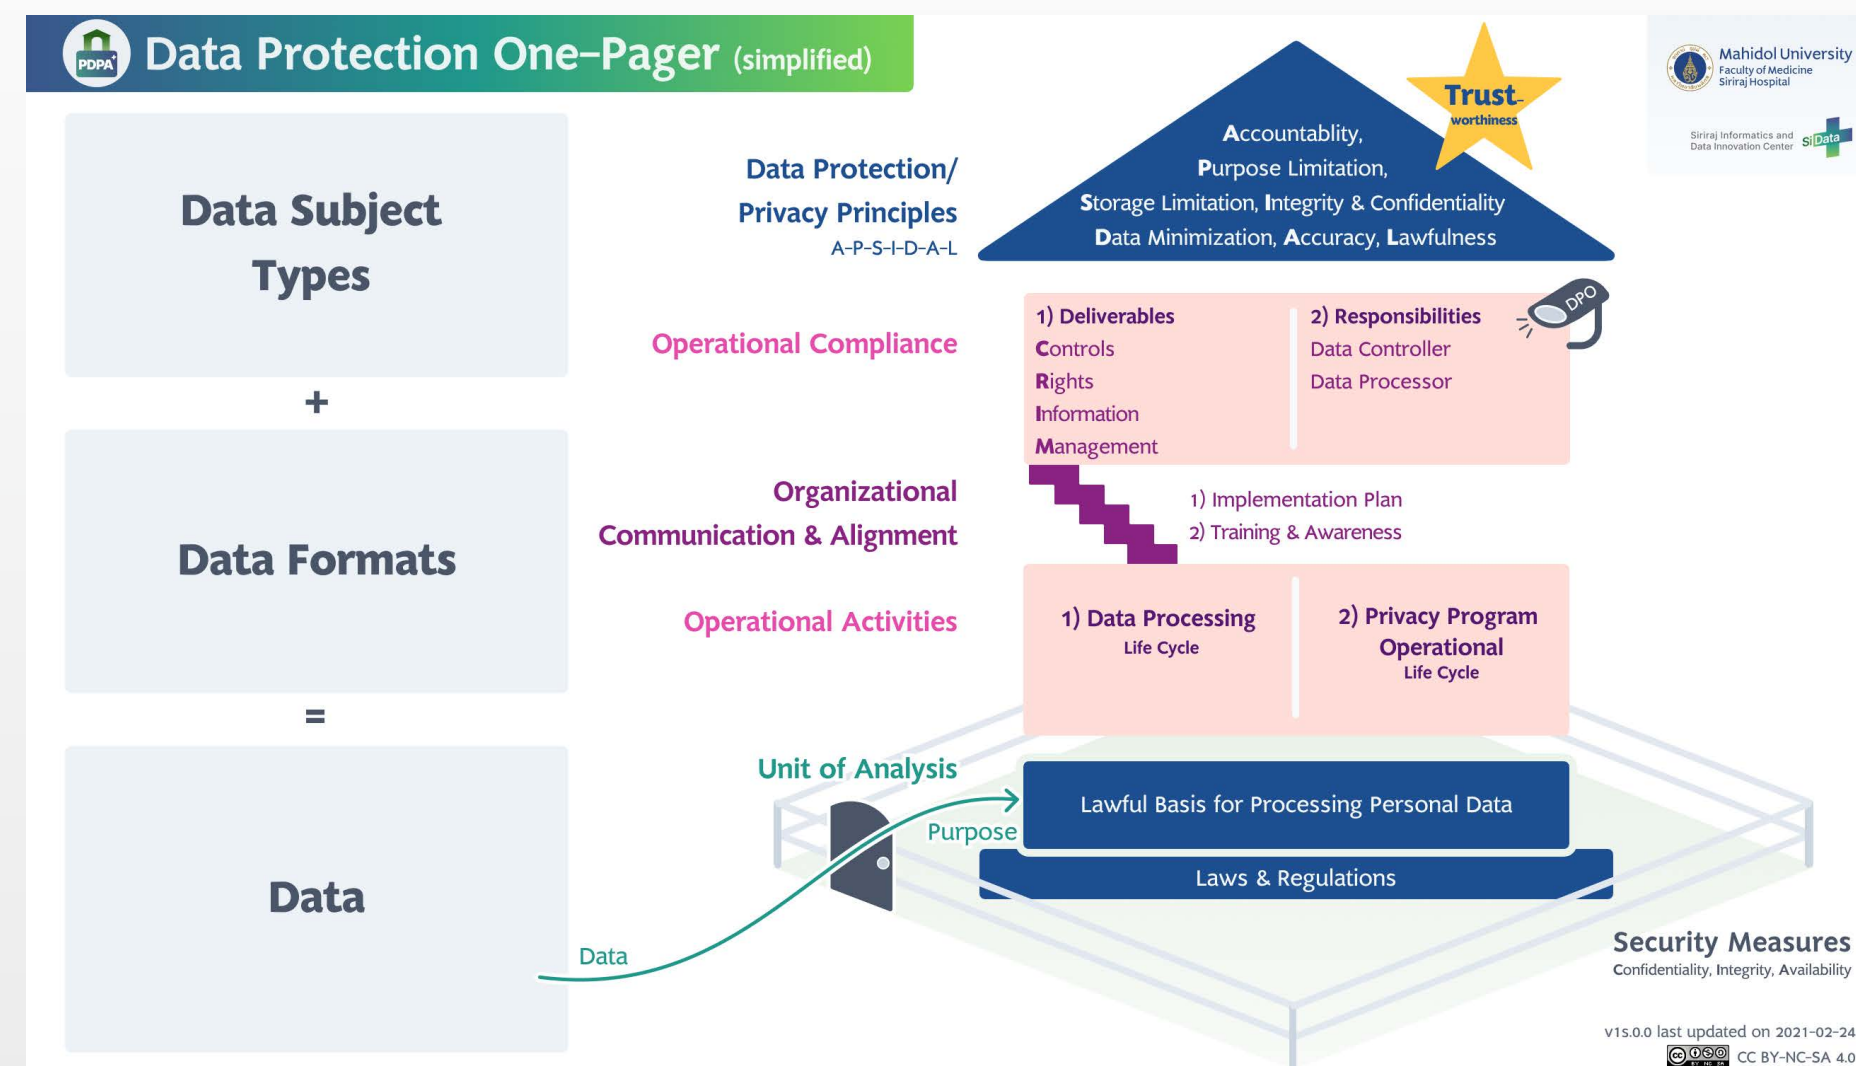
PDPA

Data Protection One-Pager (simplified)

Mahidol University
Faculty of Medicine
Siriraj Hospital

Siriraj Informatics and Data Innovation Center
SiData+

Data Subject Types

+

Data Formats

=

Data

Trust-worthiness

Data Protection/ Privacy Principles
A-P-S-I-D-A-L

Accountablity,
Purpose Limitation,
Storage Limitation, Integrity & Confidentiality
Data Minimization, Accuracy, Lawfulness

Operational Compliance

1) Deliverables
Controls
Rights
Information
Management

2) Responsibilities
Data Controller
Data Processor

DPO

Organizational Communication & Alignment

1) Implementation Plan
2) Training & Awareness

Operational Activities

1) Data Processing
Life Cycle

2) Privacy Program Operational
Life Cycle

Unit of Analysis

Purpose

Lawful Basis for Processing Personal Data

Laws & Regulations

Data

Security Measures
Confidentiality, Integrity, Availability

v15.0.0 last updated on 2021-02-24
CC BY-NC-SA 4.0